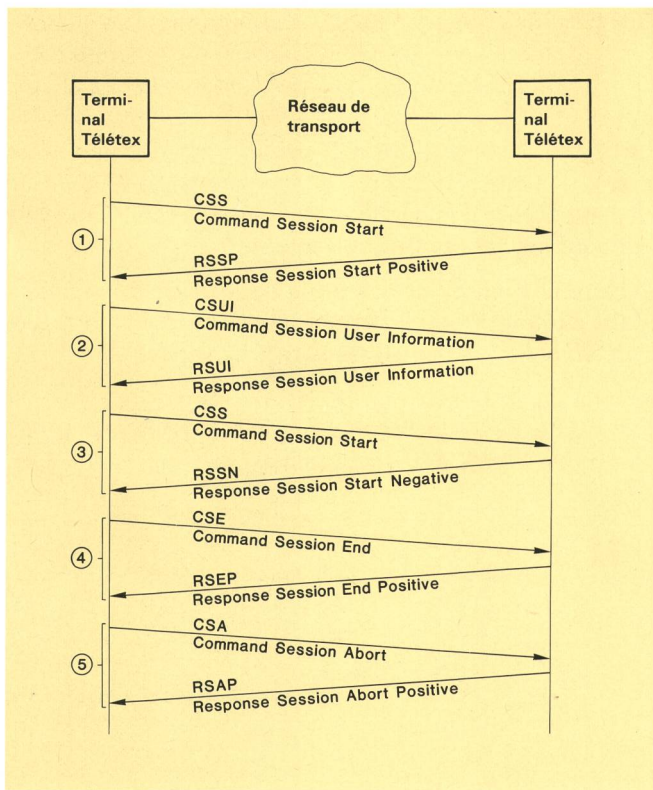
Terminal Télétex

Réseau de transport

Terminal Télétex

①
CSS
Command Session Start
RSSP
Response Session Start Positive

②
CSUI
Command Session User Information
RSUI
Response Session User Information

③
CSS
Command Session Start
RSSN
Response Session Start Negative

④
CSE
Command Session End
RSEP
Response Session End Positive

⑤
CSA
Command Session Abort
RSAP
Response Session Abort Positive